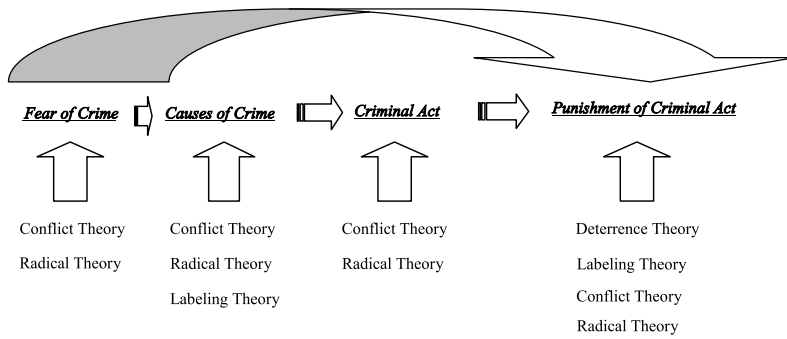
Fear of Crime

Causes of Crime

Criminal Act

Punishment of Criminal Act

Conflict Theory
Radical Theory

Conflict Theory
Radical Theory
Labeling Theory

Conflict Theory
Radical Theory

Deterrence Theory
Labeling Theory
Conflict Theory
Radical Theory